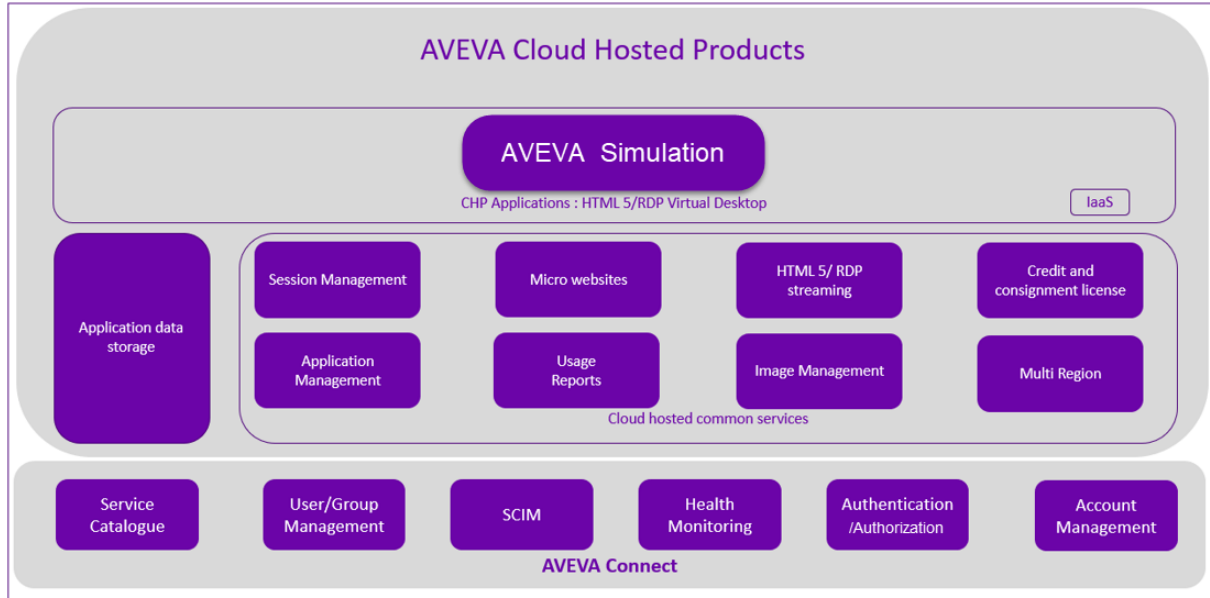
AVEVA Cloud Hosted Products

AVEVA Simulation

CHP Applications : HTML 5/RDP Virtual Desktop

IaaS

Application data storage

Session Management

Micro websites

HTML 5/ RDP streaming

Credit and consignment license

Application Management

Usage Reports

Image Management

Multi Region

Cloud hosted common services

Service Catalogue

User/Group Management

SCIM

Health Monitoring

Authentication /Authorization

Account Management

AVEVA Connect